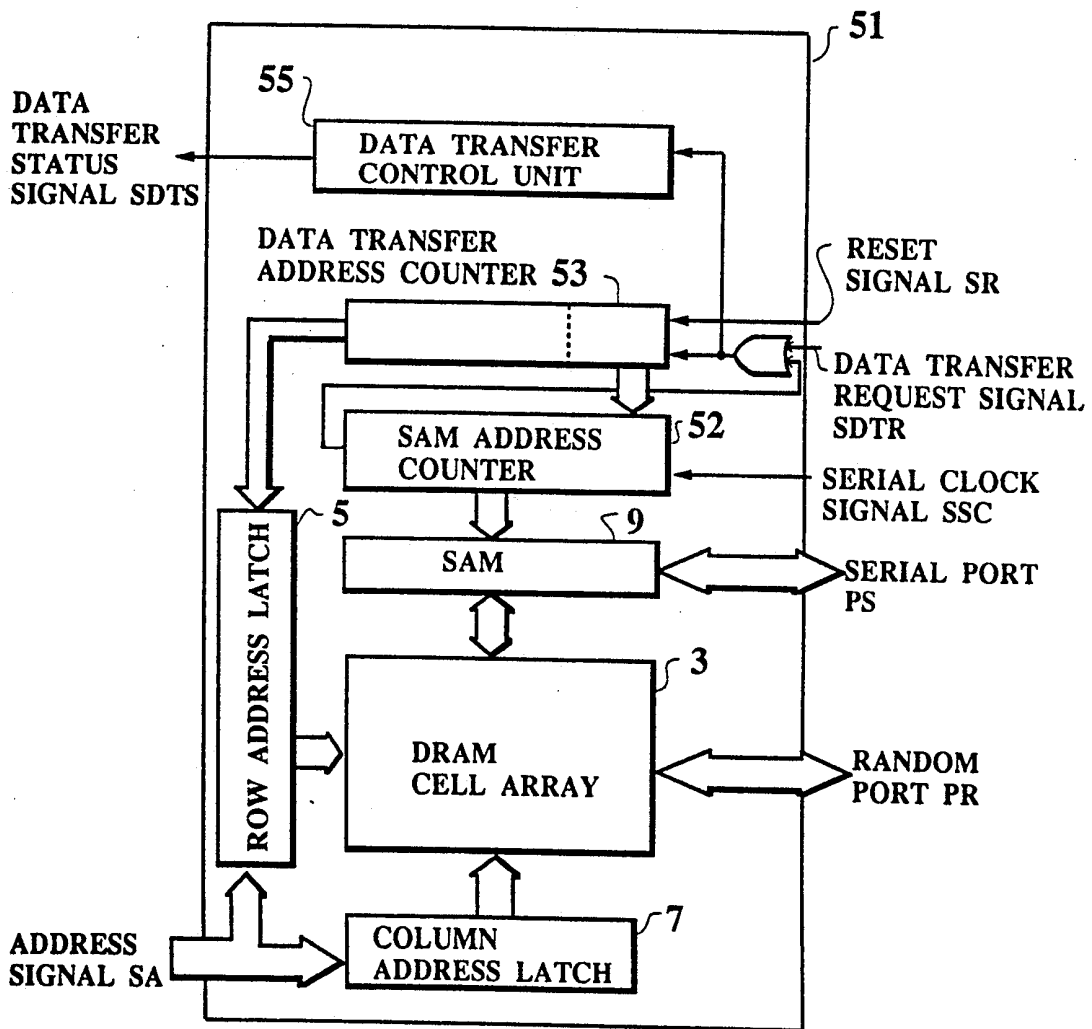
51

55

DATA TRANSFER STATUS SIGNAL SDTS

DATA TRANSFER CONTROL UNIT

DATA TRANSFER ADDRESS COUNTER 53

RESET SIGNAL SR

DATA TRANSFER REQUEST SIGNAL SDTR

SAM ADDRESS COUNTER

52

SERIAL CLOCK SIGNAL SSC

5

9

SAM

SERIAL PORT PS

ROW ADDRESS LATCH

3

DRAM CELL ARRAY

RANDOM PORT PR

7

ADDRESS SIGNAL SA

COLUMN ADDRESS LATCH